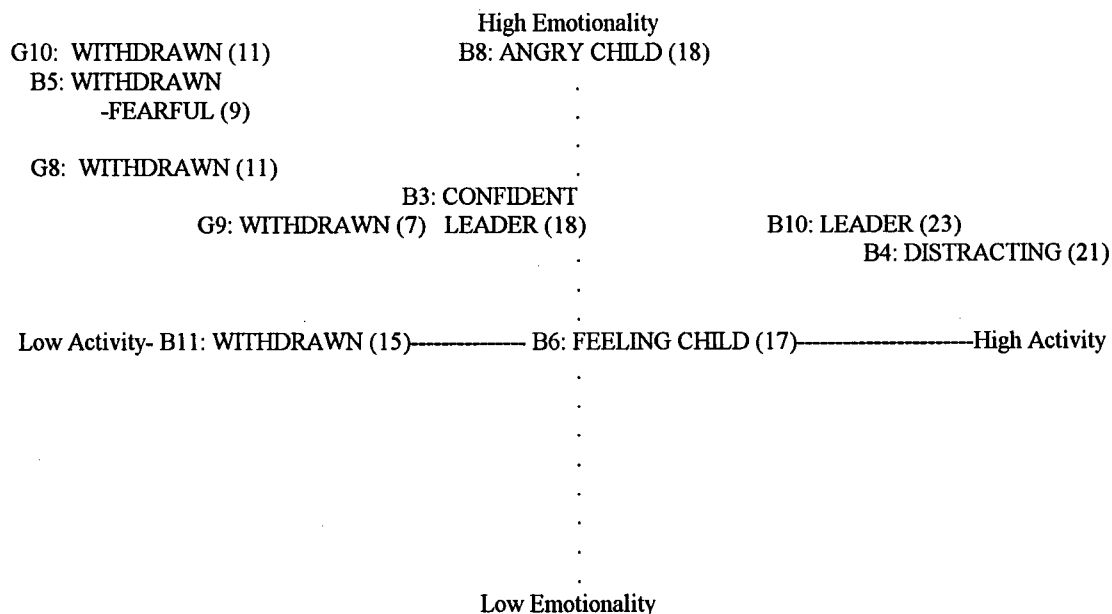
High Emotionality

G10: WITHDRAWN (11)

B8: ANGRY CHILD (18)

B5: WITHDRAWN -FEARFUL (9)

G8: WITHDRAWN (11)

B3: CONFIDENT LEADER (18)

G9: WITHDRAWN (7)

B10: LEADER (23)

B4: DISTRACTING (21)

Low Activity- B11: WITHDRAWN (15)------------- B6: FEELING CHILD (17)-------------------High Activity

Low Emotionality